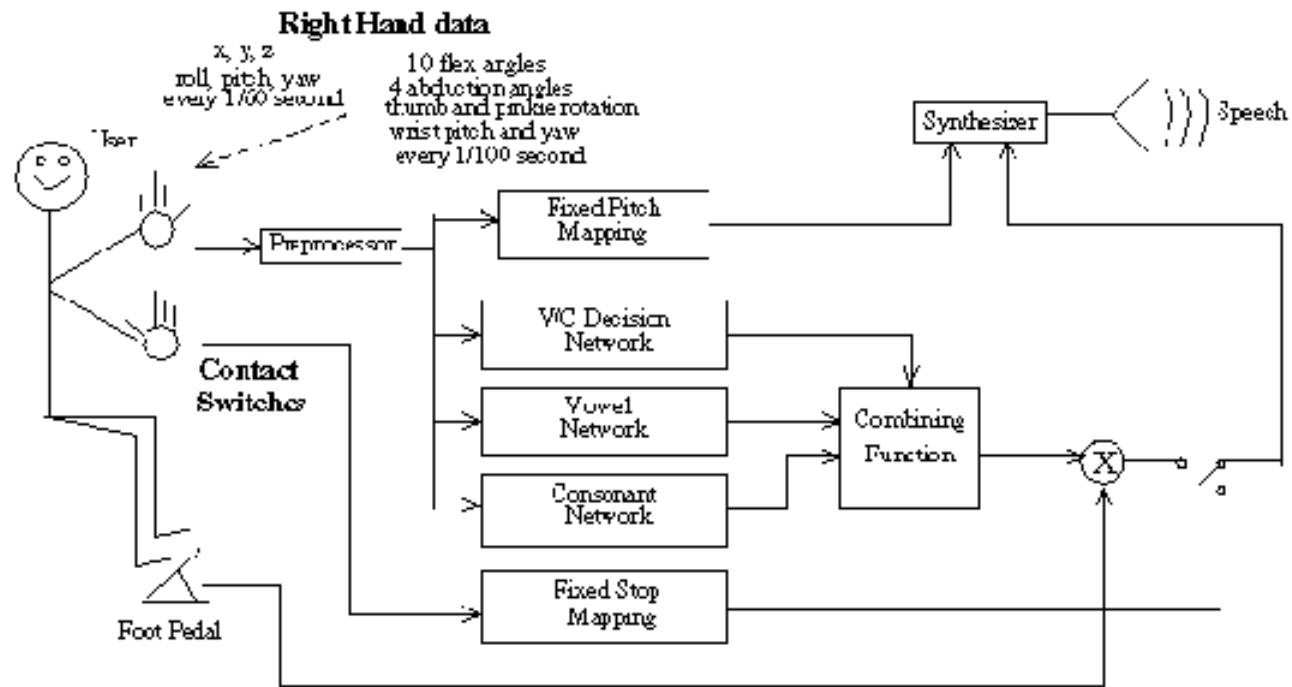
Right Hand data

x, y, z
roll, pitch, yaw
every 1/60 second

10 flex angles
4 abduction angles
thumb and pinkie rotation
wrist pitch and yaw
every 1/100 second

User

Synthesizer

Speech

Preprocessor

Fixed Pitch
Mapping

V/C Decision
Network

Contact
Switches

Vowel
Network

Combining
Function

X

Consonant
Network

Fixed Stop
Mapping

Foot Pedal